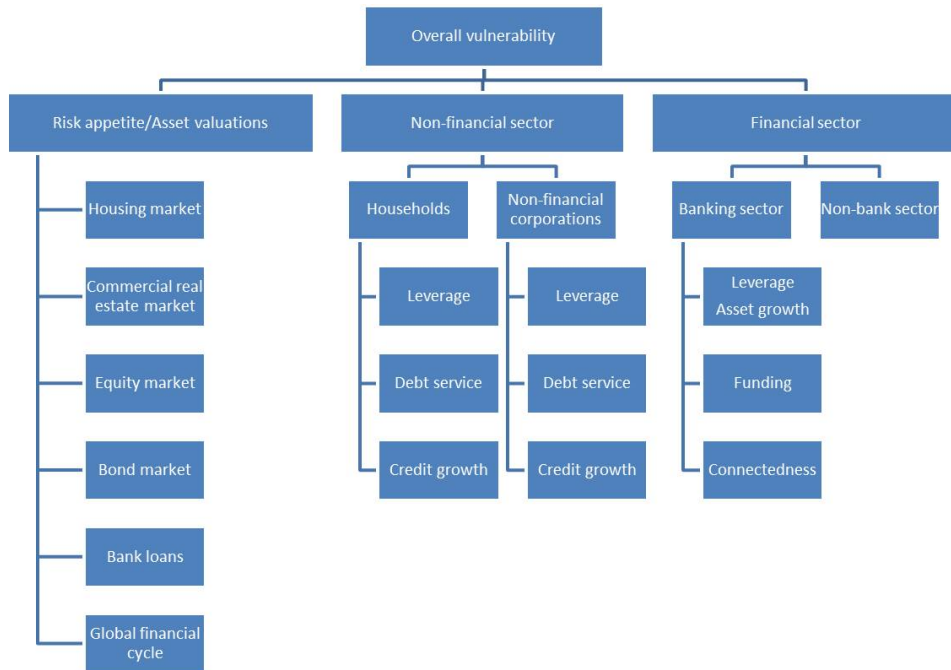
Overall vulnerability

Risk appetite/Asset valuations

Housing market

Commercial real estate market

Equity market

Bond market

Bank loans

Global financial cycle

Non-financial sector

Households

Leverage

Debt service

Credit growth

Non-financial corporations

Leverage

Debt service

Credit growth

Financial sector

Banking sector

Leverage
Asset growth

Funding

Connectedness

Non-bank sector